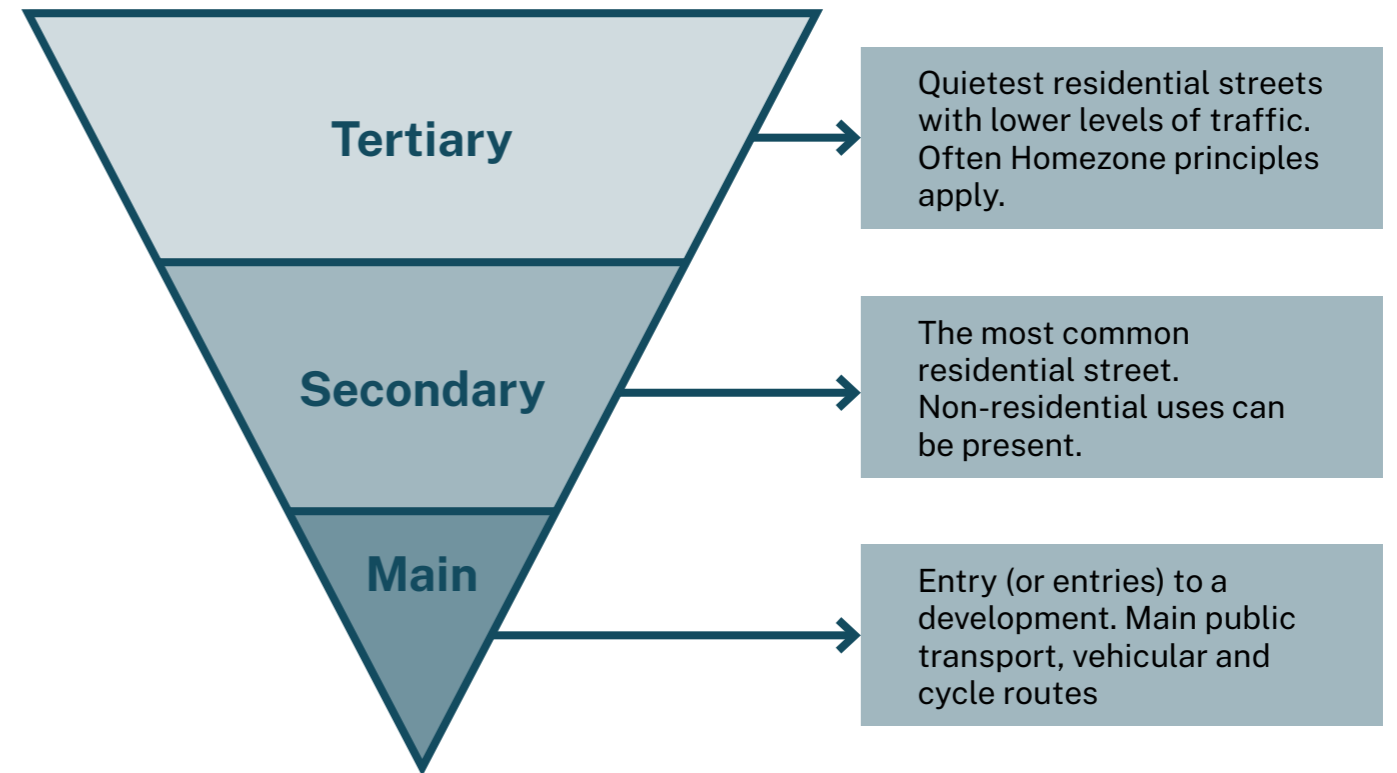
Tertiary

Quietest residential streets with lower levels of traffic. Often Homezone principles apply.

Secondary

The most common residential street. Non-residential uses can be present.

Main

Entry (or entries) to a development. Main public transport, vehicular and cycle routes